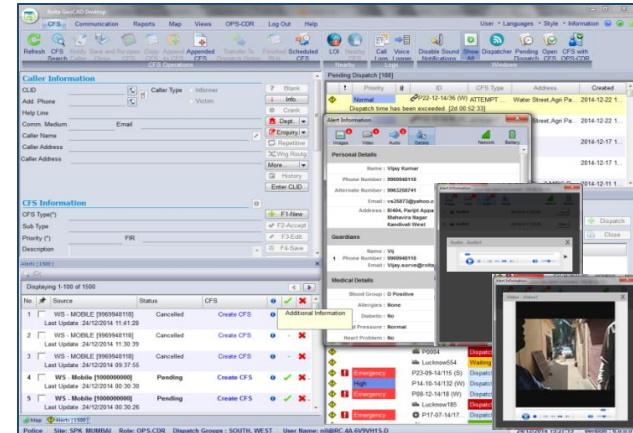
Softy GeoCAD Desktop

CFS Communication Reports Map Views OPS-CDR Log Out Help

User • Languages • Style • Information

Refresh CFS Search Notify Caller Save and Remove Caller Clear Caller Append CFS Appended CFS Transfer To Dispatch Group Finished Calls Scheduled CFS

LOI Video Reports Call Logger Voice Logger Disable Sound Notifications Show All Dispatcher Pending CFS Open CFS with OPS-CDR

CFS Operations

Caller Information

CLID

Add. Phone

Caller Type Informer Victim

Help Line

Comm. Medium

Email

Caller Name

Caller Address

Caller Address

Blank

Info.

Crank

Dept.

Enquiry

Repetitive

Wrg Routg

More...

History

Enter CLID

CFS Information

CFS Type(*)

Sub Type

Priority (*)

FIR

Description

F1-New

F2-Accept

F3-Edit

F4-Save

Alerts (1500)

Displaying 1-100 of 1500

| No. | Source | Status | CFS |
|---|---|---|---|
| 1 | WS - MOBILE [9969948118] Last Update 24/12/2014 11:41:28 | Cancelled | Create CFS |
| 2 | WS - MOBILE [9969948118] Last Update 24/12/2014 11:39:39 | Cancelled | Create CFS |
| 3 | WS - MOBILE [9969948118] Last Update 24/12/2014 09:37:55 | Cancelled | Create CFS |
| 4 | WS - Mobile [1000000000] Last Update 24/12/2014 00:30:30 | Pending | Create CFS |
| 5 | WS - Mobile [1000000000] Last Update 24/12/2014 00:30:26 | Pending | Create CFS |

Additional Information

Pending Dispatch [108]

| ! | Priority | Id | CFS Type | Address | Created |
|---|---|---|---|---|---|
| | Normal | P22-12-14/96 (W) | ATTEMPT ... | Water Street,Agri Pa... | 2014-12-22 1... |

Dispatch time has been exceeded. [2d 00:52:33]

Street,Agri Pa... 2014-12-22 1...

2014-12-17 1...

2014-12-17 1...

2014-12-11 1...

Alert Information

Images Video Audio Details Network Battery

Personal Details

Name : Vijay Kumar

Phone Number : 9969948118

Alternate Number : 9963258741

Email : vs25873@yahoo.c...

Address : 8/404, Parijit Appa... Mahavira Nagar Kandivali West

Guardians

Name : Vij

Phone Number : 9969948118

Email : Vijay.surve@softy...

Medical Details

Blood Group : O Positive

Allergies : None

Diabetic : No

Blood Pressure : Normal

Heart Problem : No

Alert Information

Audio - Audio1

Alert Information

Video - Video1

Dispatch

Close

P0084

Lucknow554

P23-09-14/115 (S)

P14-10-14/132 (W)

P08-12-14/18 (W)

Lucknow185

P17-07-14/17...

Emergency

High

Emergency

Emergency

Dispatch

Waiting

Map Alerts [1500]

Police Site: SPK_MUMBAI Role: OPS-CDR Dispatch Groups : SOUTH, WEST User Name: nil@RC 4A-6V9VH15 D